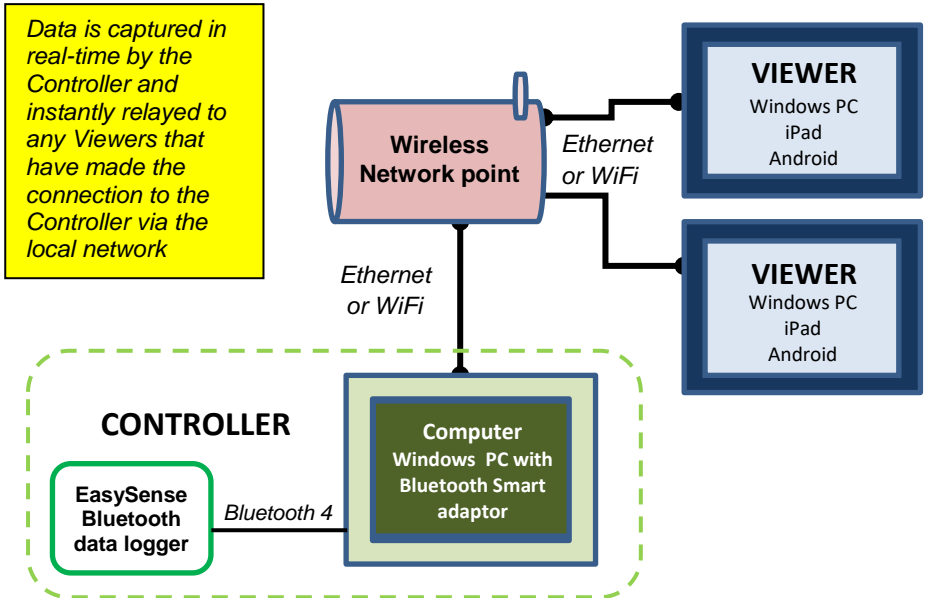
Data is captured in real-time by the Controller and instantly relayed to any Viewers that have made the connection to the Controller via the local network

Wireless Network point

Ethernet or WiFi

VIEWER
Windows PC
iPad
Android

VIEWER
Windows PC
iPad
Android

Ethernet or WiFi

CONTROLLER

Computer
Windows PC with Bluetooth Smart adaptor

EasySense Bluetooth data logger

Bluetooth 4